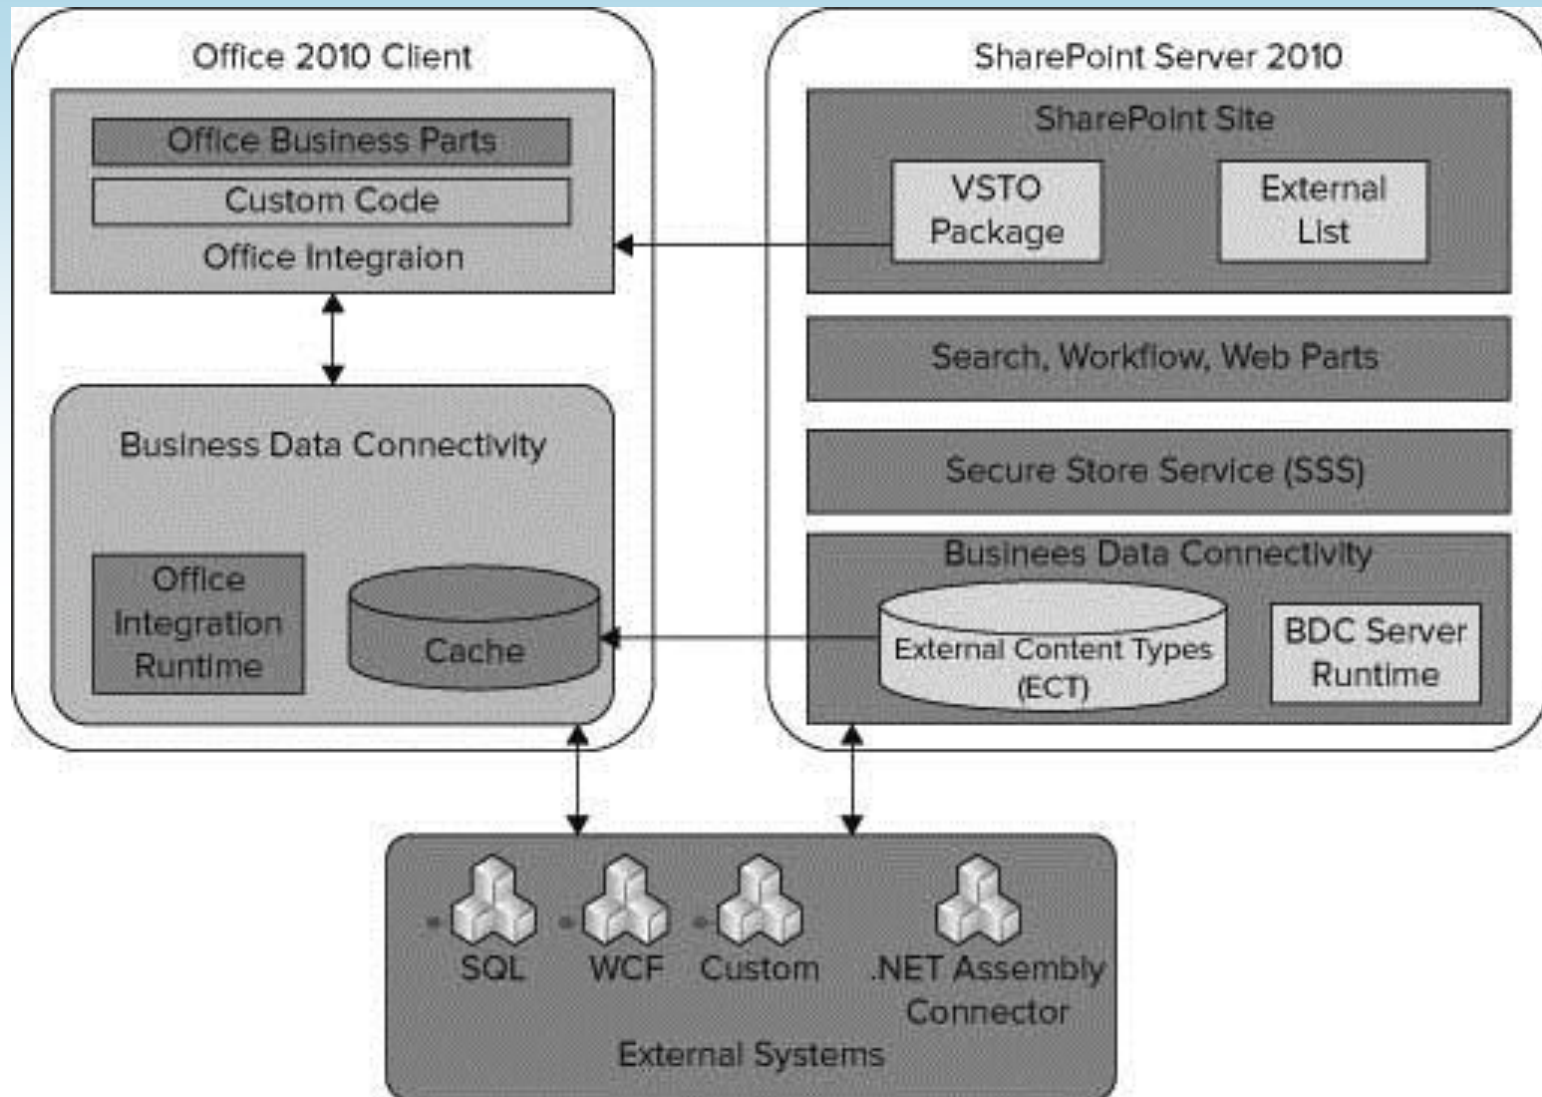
Office 2010 Client

Office Business Parts

Custom Code

Office Integraion

Business Data Connectivity

Office Integration Runtime

Cache

SharePoint Server 2010

SharePoint Site

VSTO Package

External List

Search, Workflow, Web Parts

Secure Store Service (SSS)

Businees Data Connectivity

External Content Types (ECT)

BDC Server Runtime

SQL

WCF

Custom

.NET Assembly Connector

External Systems